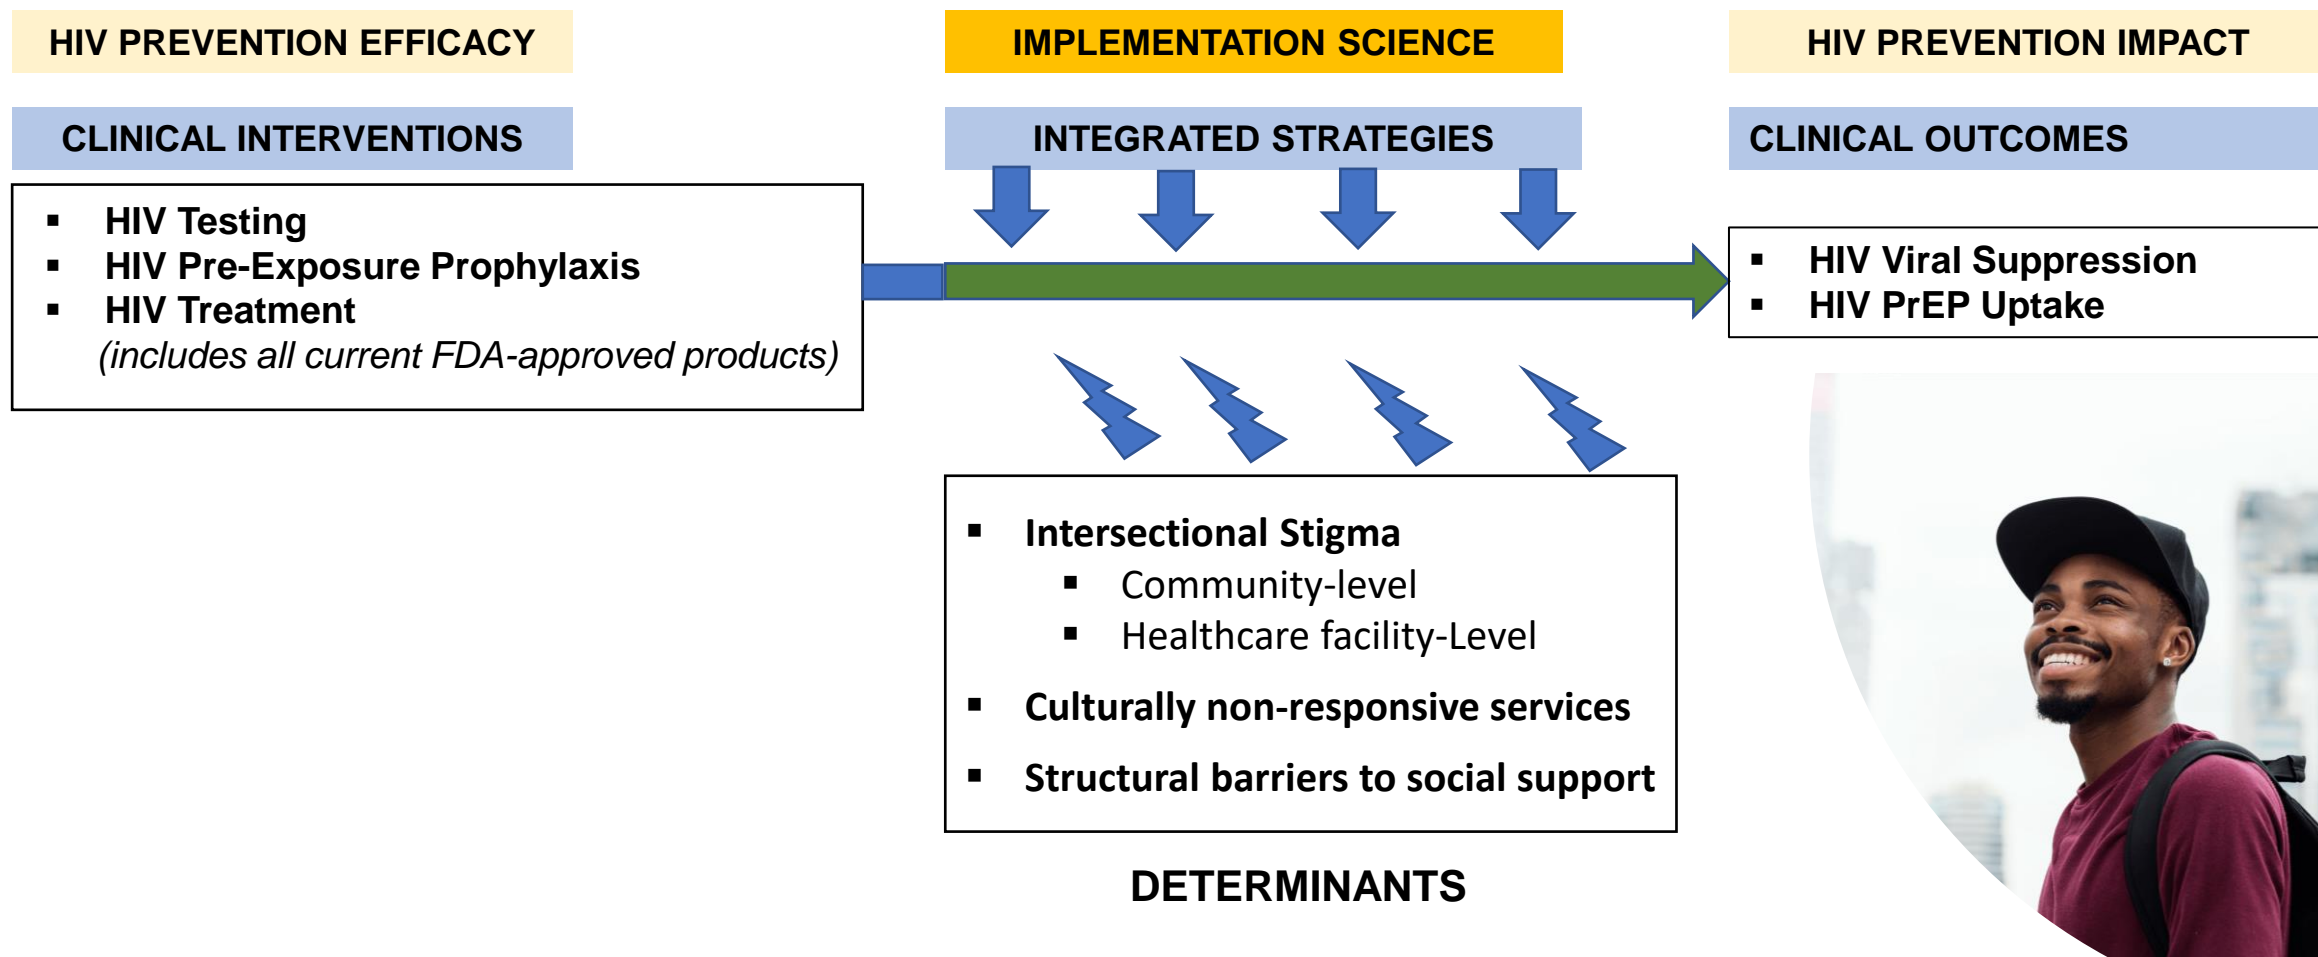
HIV PREVENTION EFFICACY

IMPLEMENTATION SCIENCE

HIV PREVENTION IMPACT

CLINICAL INTERVENTIONS

INTEGRATED STRATEGIES

CLINICAL OUTCOMES

- HIV Testing
- HIV Pre-Exposure Prophylaxis
- HIV Treatment
(includes all current FDA-approved products)

- HIV Viral Suppression
- HIV PrEP Uptake

- Intersectional Stigma
  - Community-level
  - Healthcare facility-Level
- Culturally non-responsive services
- Structural barriers to social support

DETERMINANTS